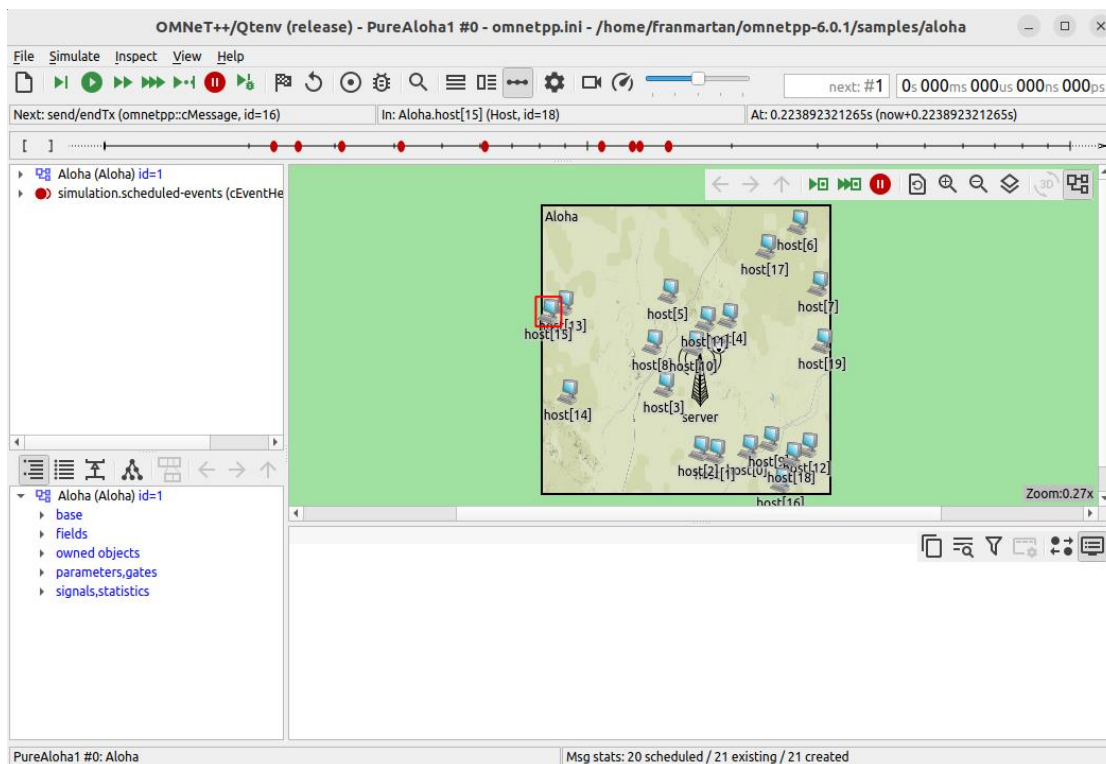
OMNeT++/Qtenv (release) - PureAloha1 #0 - omnetpp.ini - /home/franmartan/omnetpp-6.0.1/samples/aloha

File Simulate Inspect View Help

next: #1 0s 000ms 000us 000ns 000ps

Next: send/endTx (omnetpp::cMessage, id=16)
In: Aloha.host[15] (Host, id=18)
At: 0.223892321265s (now+0.223892321265s)

[ ]

Aloha (Aloha) id=1
simulation.scheduled-events (cEventHe

Aloha
host[6]
host[17]
host[7]
host[5]
host[13]
host[15]
host[11]
host[4]
host[8]
host[10]
host[19]
host[3]
server
host[14]
host[2]
host[1]
host[0]
host[9]
host[12]
host[18]
host[16]

Zoom:0.27x

Aloha (Aloha) id=1
base
fields
owned objects
parameters,gates
signals,statistics

PureAloha1 #0: Aloha
Msg stats: 20 scheduled / 21 existing / 21 created